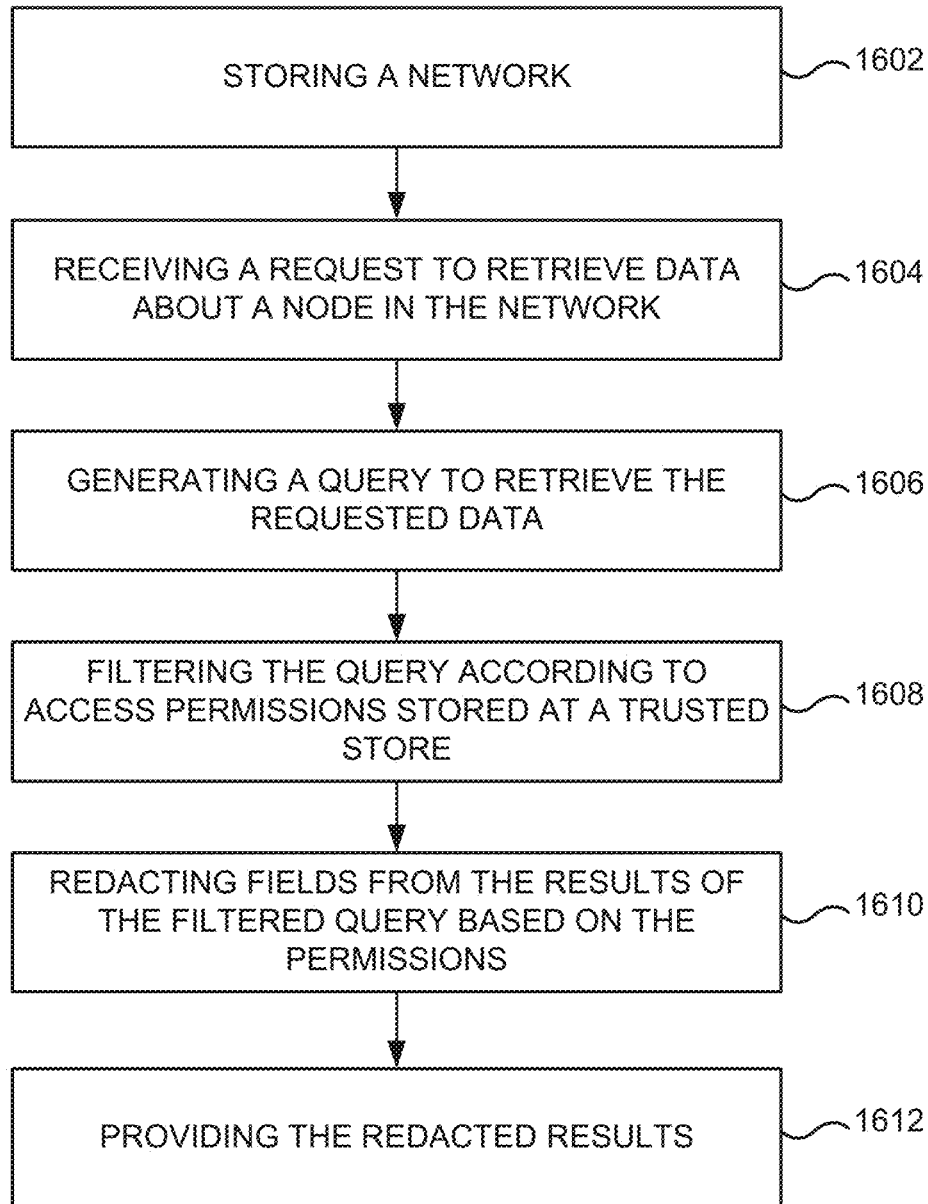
STORING A NETWORK

1602

RECEIVING A REQUEST TO RETRIEVE DATA ABOUT A NODE IN THE NETWORK

1604

GENERATING A QUERY TO RETRIEVE THE REQUESTED DATA

1606

FILTERING THE QUERY ACCORDING TO ACCESS PERMISSIONS STORED AT A TRUSTED STORE

1608

REDACTING FIELDS FROM THE RESULTS OF THE FILTERED QUERY BASED ON THE PERMISSIONS

1610

PROVIDING THE REDACTED RESULTS

1612